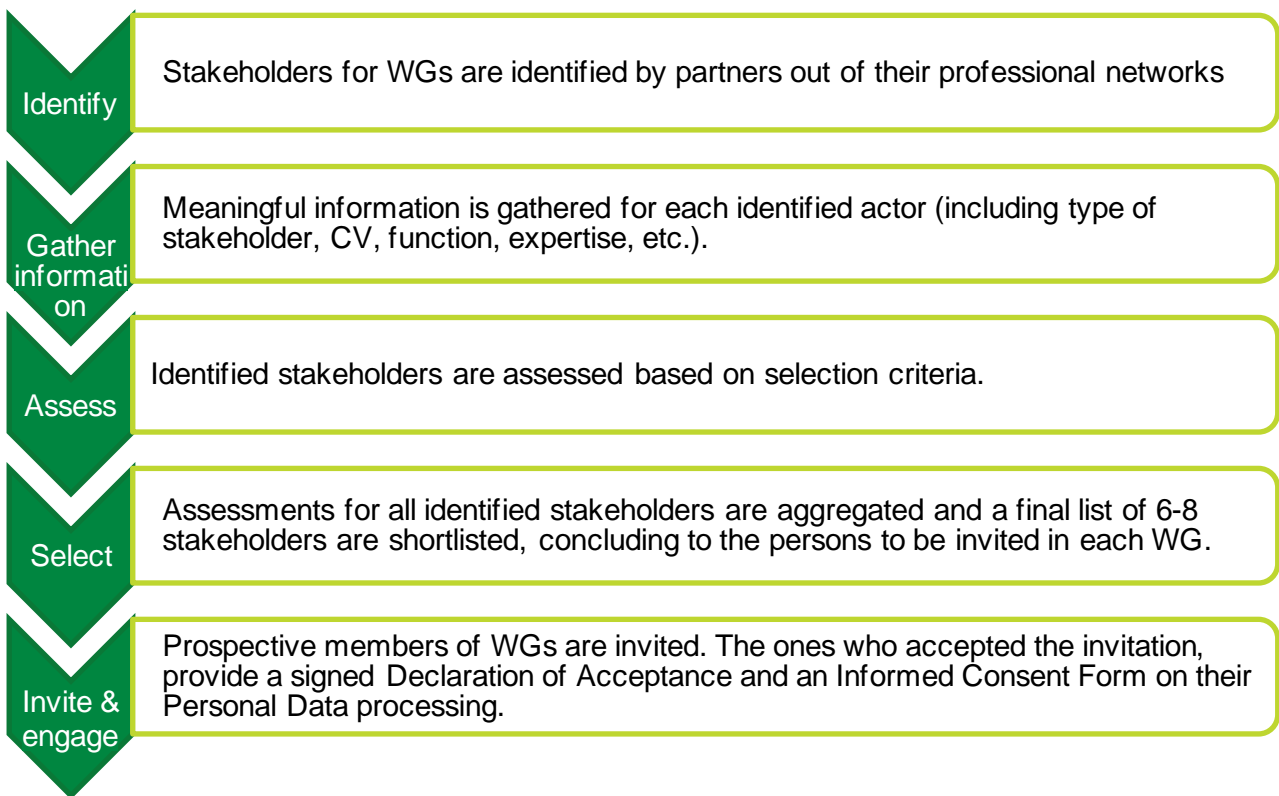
Identify

Stakeholders for WGs are identified by partners out of their professional networks

Gather information

Meaningful information is gathered for each identified actor (including type of stakeholder, CV, function, expertise, etc.).

Assess

Identified stakeholders are assessed based on selection criteria.

Select

Assessments for all identified stakeholders are aggregated and a final list of 6-8 stakeholders are shortlisted, concluding to the persons to be invited in each WG.

Invite & engage

Prospective members of WGs are invited. The ones who accepted the invitation, provide a signed Declaration of Acceptance and an Informed Consent Form on their Personal Data processing.